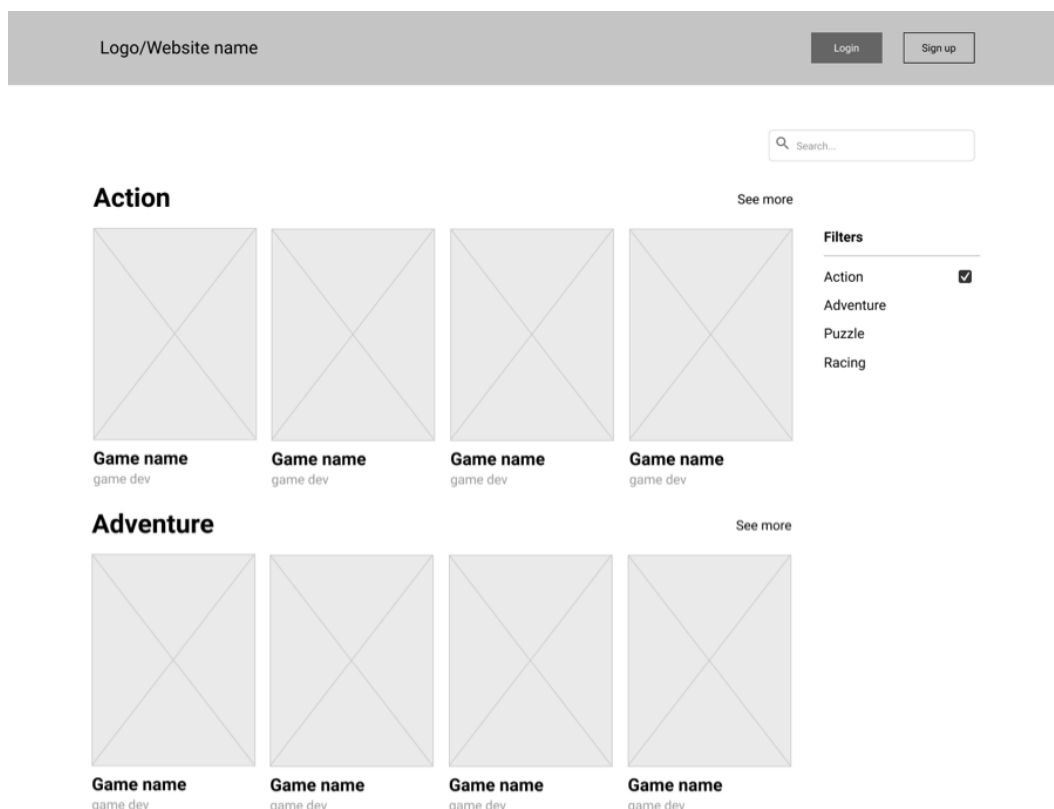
Logo/Website name

Login

Sign up

Search...

Action

See more

Filters

Action

Adventure

Puzzle

Racing

Game name
game dev

Game name
game dev

Game name
game dev

Game name
game dev

Adventure

See more

Game name
game dev

Game name
game dev

Game name
game dev

Game name
game dev